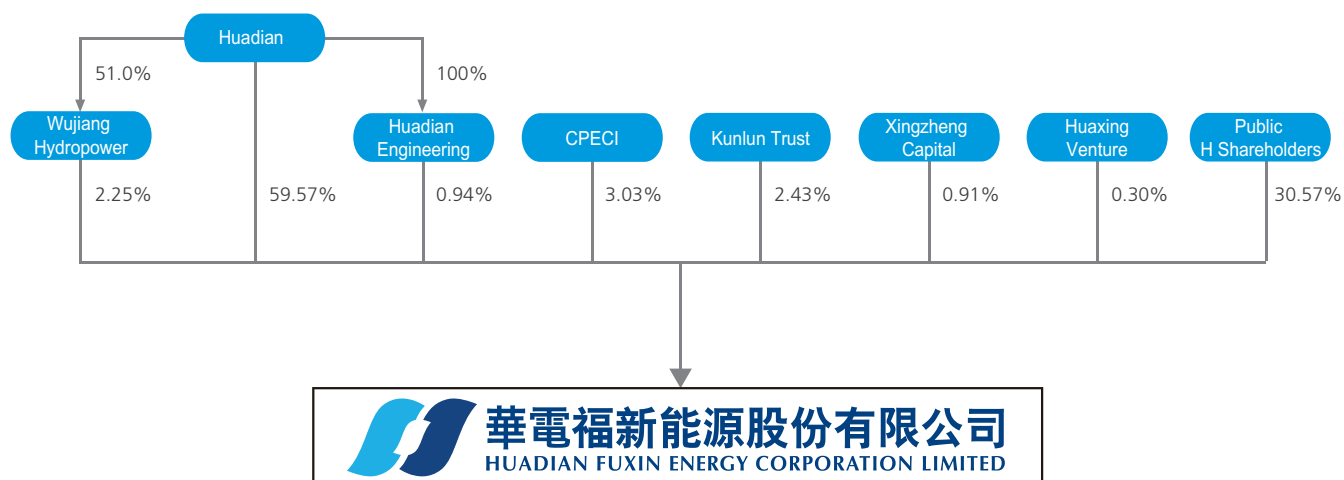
Huadian

51.0%

100%

Wujiang Hydropower

Huadian Engineering

CPECI

Kunlun Trust

Xingzheng Capital

Huaxing Venture

Public H Shareholders

2.25%

59.57%

0.94%

3.03%

2.43%

0.91%

0.30%

30.57%

華電福新能源股份有限公司
HUADIAN FUXIN ENERGY CORPORATION LIMITED